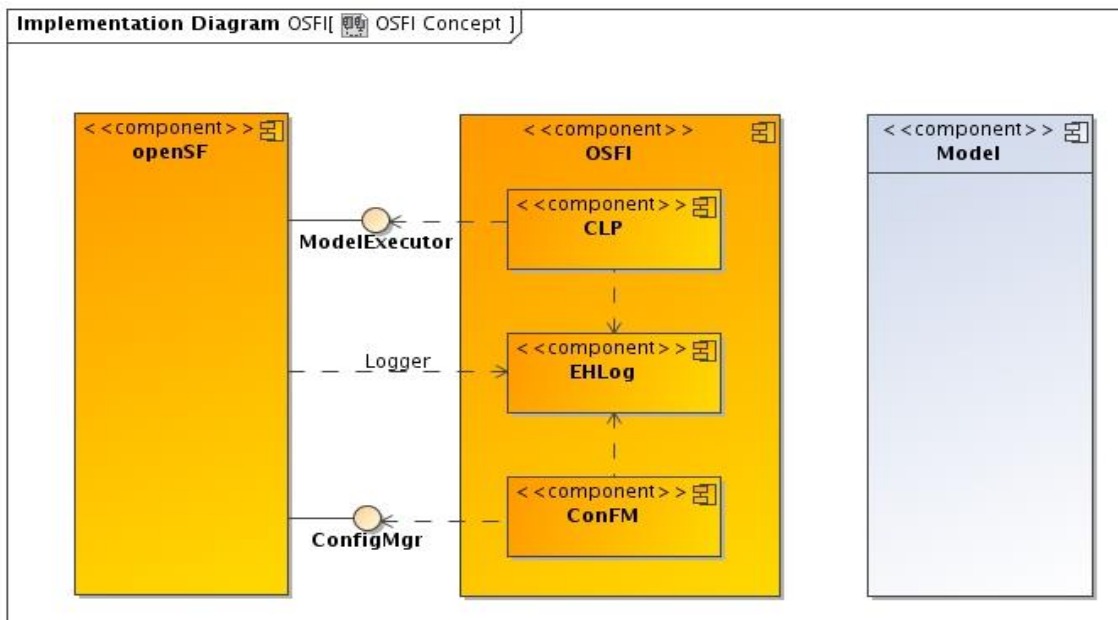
Implementation Diagram OSFI[ OSFI Concept ]

<<component>>
openSF

<<component>>
OSFI

<<component>>
CLP

<<component>>
EHLog

<<component>>
ConFM

<<component>>
Model

ModelExecutor

Logger

ConfigMgr